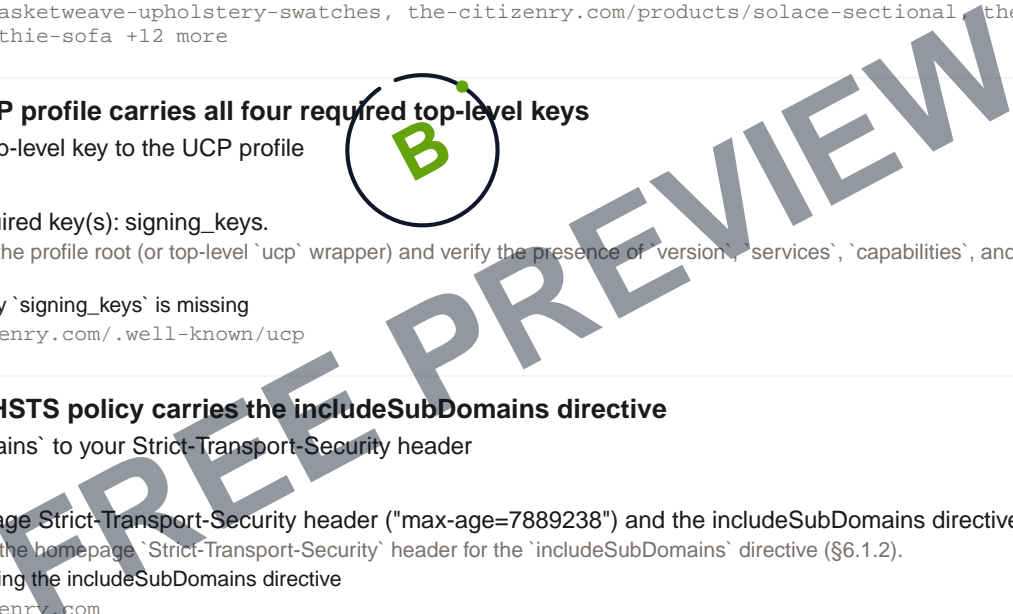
asketweave-upholstery-swatches, the-citizenry.com/products/solace-sectional, the thie-sofa +12 more

P profile carries all four required top-level keys

p-level key to the UCP profile

B

ired key(s): signing_keys.

he profile root (or top-level `ucp` wrapper) and verify the presence of `version`, `services`, `capabilities`, and

y `signing_keys` is missing

enry.com/.well-known/ucp

HSTS policy carries the includeSubDomains directive

ains` to your Strict-Transport-Security header

age Strict-Transport-Security header ("max-age=7889238") and the includeSubDomains directive

the homepage `Strict-Transport-Security` header for the `includeSubDomains` directive (§6.1.2).

ing the includeSubDomains directive

enry.com

FREE PREVIEW